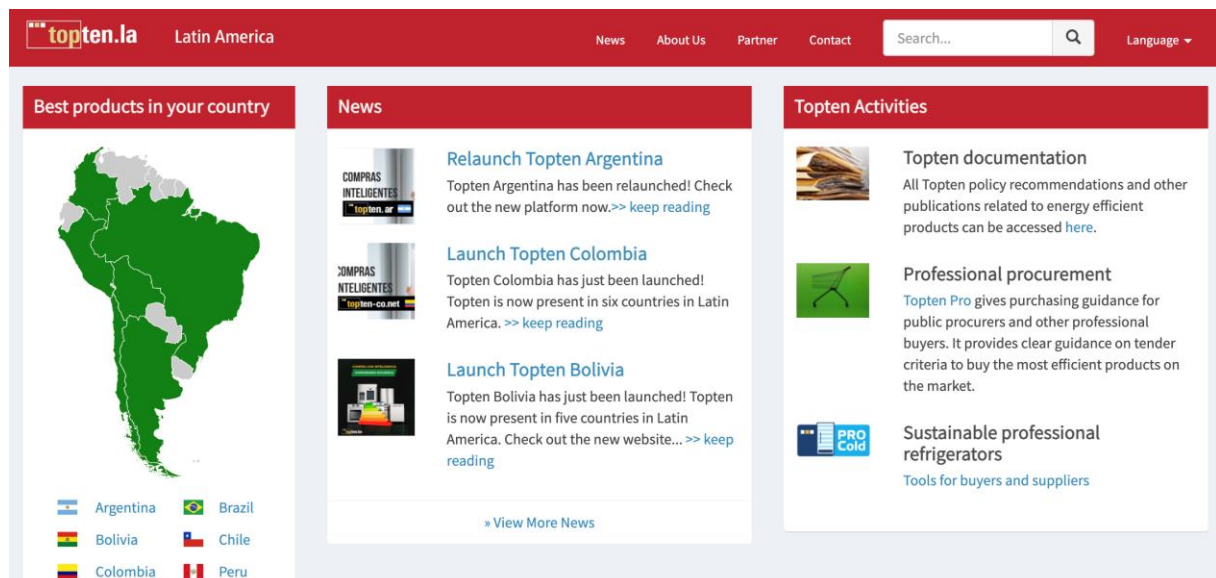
topten.la Latin America

News About Us Partner Contact Search... Language

Best products in your country

Argentina Brazil
Bolivia Chile
Colombia Peru

News

COMPRAS INTELIGENTES topten.ar

Relaunch Topten Argentina

Topten Argentina has been relaunched! Check out the new platform now.>> keep reading

COMPRAS INTELIGENTES topten-co.net

Launch Topten Colombia

Topten Colombia has just been launched! Topten is now present in six countries in Latin America. >> keep reading

Launch Topten Bolivia

Topten Bolivia has just been launched! Topten is now present in five countries in Latin America. Check out the new website... >> keep reading

» View More News

Topten Activities

Topten documentation

All Topten policy recommendations and other publications related to energy efficient products can be accessed here.

Professional procurement

Topten Pro gives purchasing guidance for public procurers and other professional buyers. It provides clear guidance on tender criteria to buy the most efficient products on the market.

PRO Cold

Sustainable professional refrigerators

Tools for buyers and suppliers